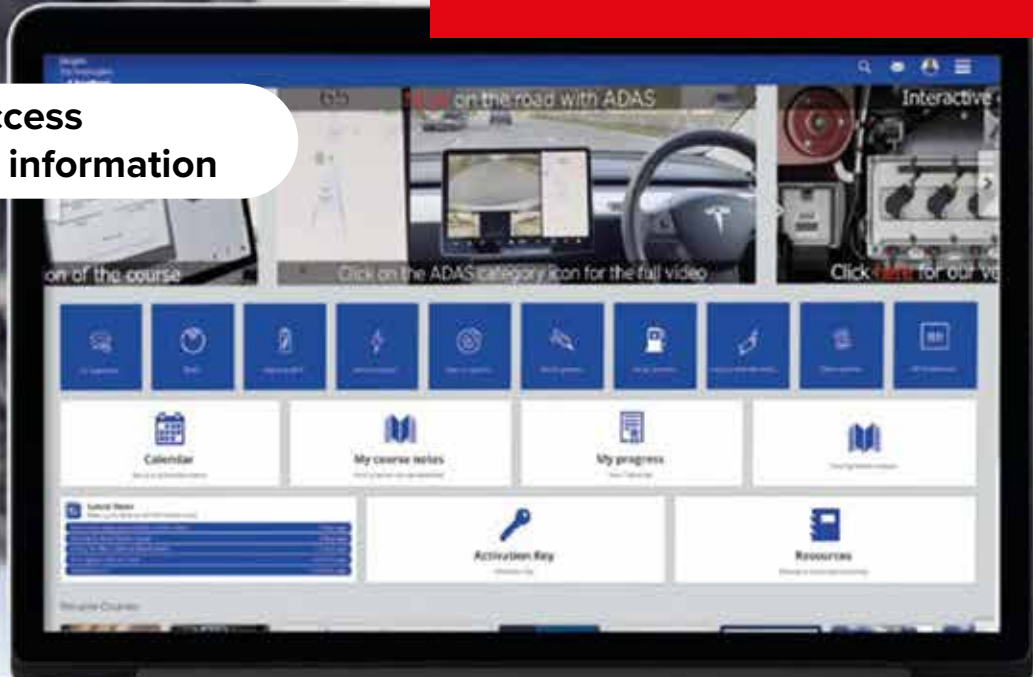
ccess
information

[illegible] on the road with ADAS

Interactive

on of the course

Click on the ADAS category icon for the full video

Click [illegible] for our v

Calendar

My course notes

My progress

Activation Key

Resources